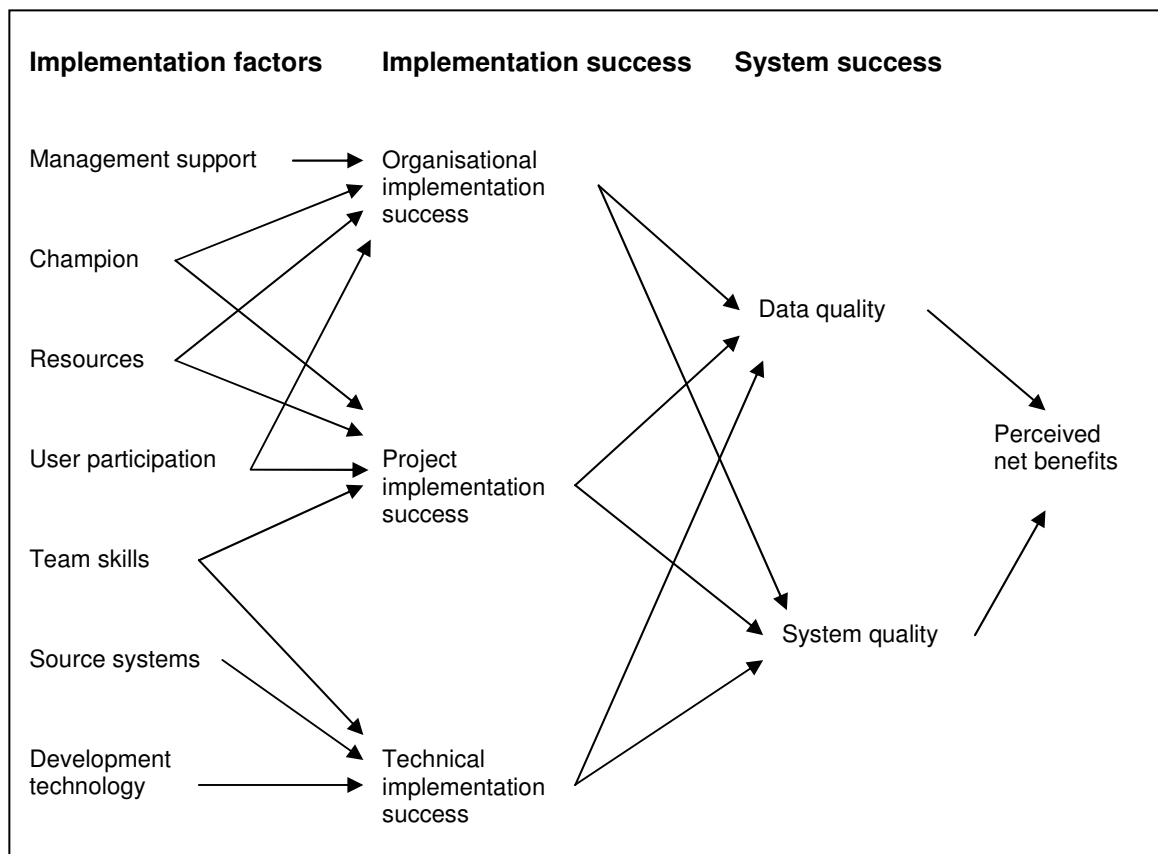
Implementation factors

Implementation success

System success

Management support

Champion

Resources

User participation

Team skills

Source systems

Development technology

Organisational implementation success

Project implementation success

Technical implementation success

Data quality

System quality

Perceived net benefits